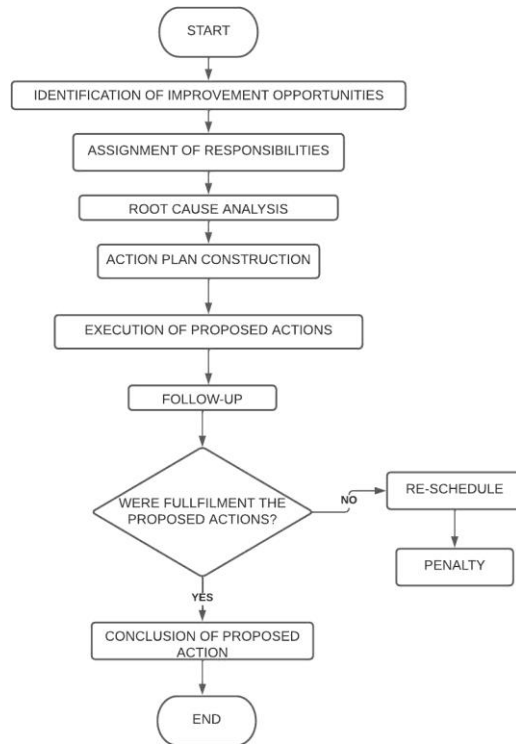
START

IDENTIFICATION OF IMPROVEMENT OPPORTUNITIES

ASSIGNMENT OF RESPONSIBILITIES

ROOT CAUSE ANALYSIS

ACTION PLAN CONSTRUCTION

EXECUTION OF PROPOSED ACTIONS

FOLLOW-UP

WERE FULLFILMENT THE PROPOSED ACTIONS?

NO

RE-SCHEDULE

PENALTY

YES

CONCLUSION OF PROPOSED ACTION

END